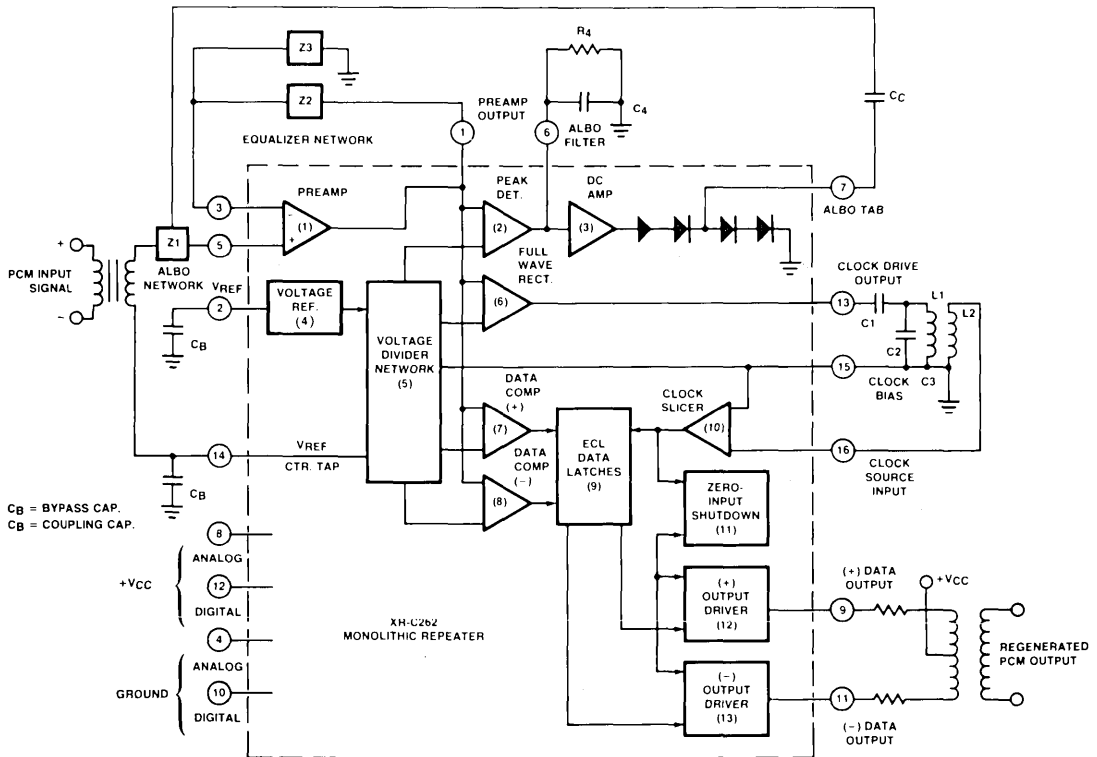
Z3
Z2
EQUALIZER NETWORK
R4
C4
CC
1
PREAMP OUTPUT
6
ALBO FILTER
PREAMP
3
(1)
5
Z1
ALBO NETWORK
PEAK DET.
(2)
FULL WAVE RECT.
DC AMP
(3)
7
ALBO TAB
+
PCM INPUT SIGNAL
-
VREF
2
CB
VOLTAGE REF. (4)
VOLTAGE DIVIDER NETWORK (5)
(6)
13
CLOCK DRIVE OUTPUT
C1
L1
L2
C2
15
CLOCK BIAS
C3
DATA COMP (+)
(7)
ECL DATA LATCHES (9)
CLOCK SLICER
(10)
16
CLOCK SOURCE INPUT
14
VREF
CTR. TAP
CB
DATA COMP (-)
(8)
ZERO-INPUT SHUTDOWN (11)
CB = BYPASS CAP.
CB = COUPLING CAP.
8
ANALOG
+VCC
12
DIGITAL
4
ANALOG
GROUND
10
DIGITAL
XR-C262
MONOLITHIC REPEATER
(+) OUTPUT DRIVER (12)
(-) OUTPUT DRIVER (13)
(+) DATA OUTPUT
+VCC
9
11
(-) DATA OUTPUT
REGENERATED PCM OUTPUT